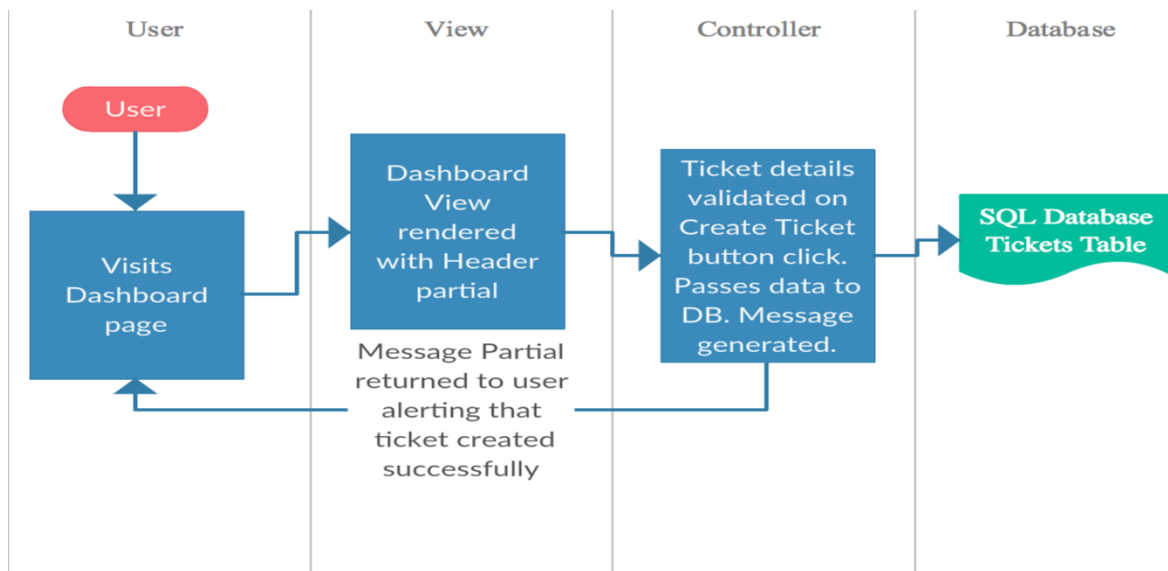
User

View

Controller

Database

User

Visits Dashboard page

Dashboard View rendered with Header partial

Ticket details validated on Create Ticket button click. Passes data to DB. Message generated.

SQL Database Tickets Table

Message Partial returned to user alerting that ticket created successfully